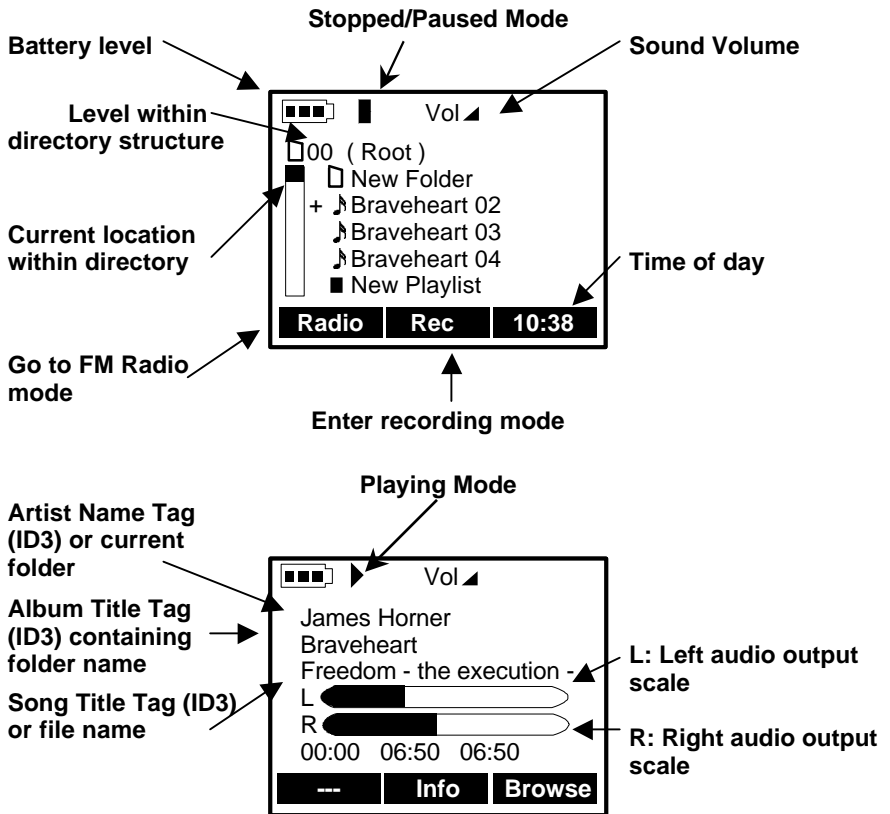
Stopped/Paused Mode

Battery level

Sound Volume

Level within directory structure

Vol

00 ( Root )

New Folder

+ Braveheart 02

Braveheart 03

Braveheart 04

New Playlist

Current location within directory

Time of day

| Radio | Rec | 10:38 |
|---|---|---|

Go to FM Radio mode

Enter recording mode

Playing Mode

Artist Name Tag (ID3) or current folder

Vol

Album Title Tag (ID3) containing folder name

James Horner

Braveheart

Freedom - the execution -

L: Left audio output scale

Song Title Tag (ID3) or file name

L

R

00:00 06:50 06:50

R: Right audio output scale

| --- | Info | Browse |
|---|---|---|